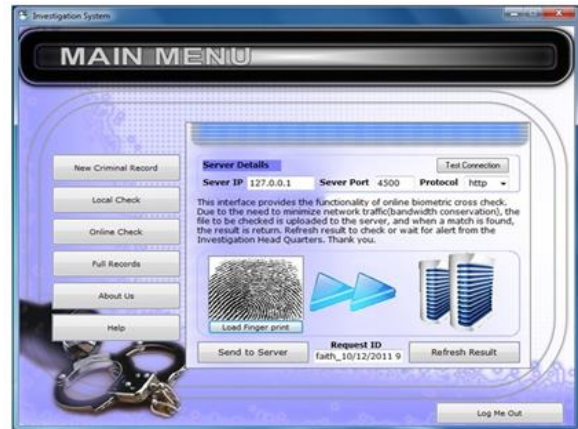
Investigation System

MAIN MENU

New Criminal Record

Local Check

Online Check

Full Records

About Us

Help

Server Details

Test Connection

Sever IP 127.0.0.1 Sever Port 4500 Protocol http

This interface provides the functionality of online biometric cross check. Due to the need to minimize network traffic(bandwidth conservation), the file to be checked is uploaded to the server, and when a match is found, the result is return. Refresh result to check or wait for alert from the Investigation Head Quarters. Thank you.

Load Finger print

Send to Server

Request ID
faith_10/12/2011 9

Refresh Result

Log Me Out